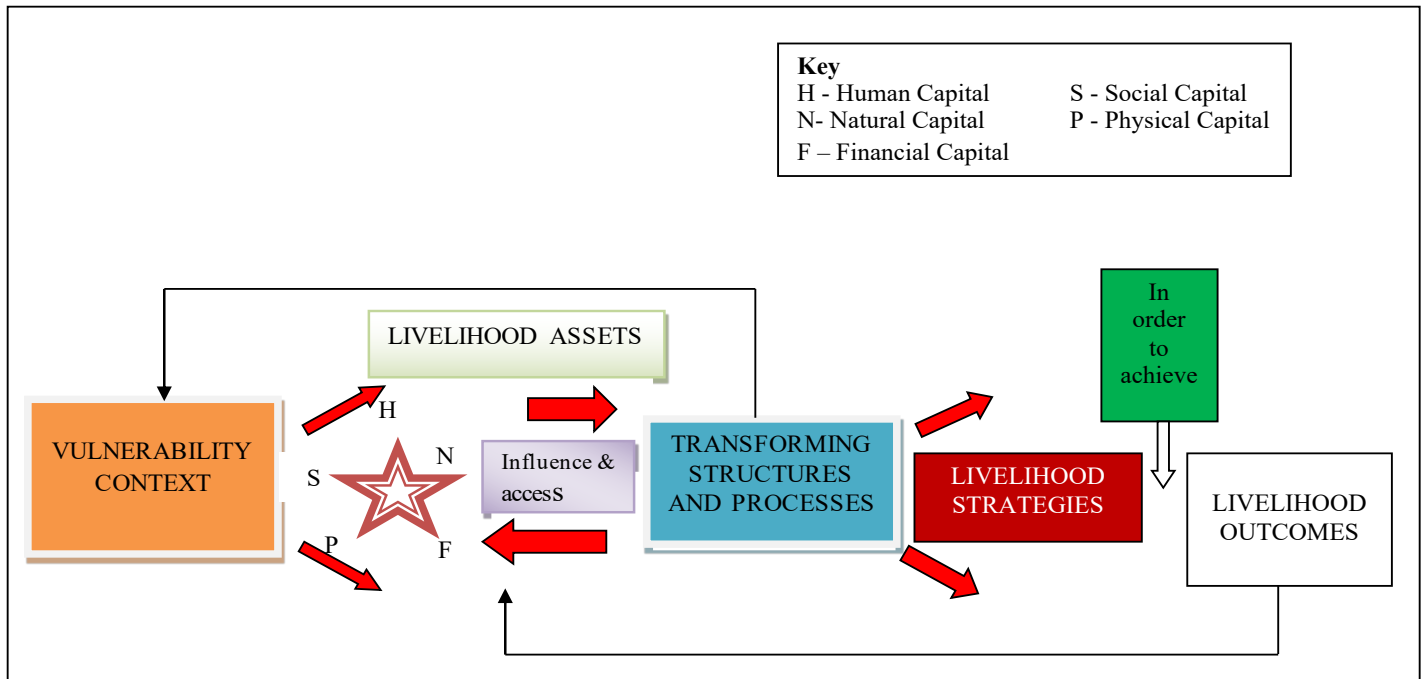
Key
H - Human Capital
N- Natural Capital
F – Financial Capital
S - Social Capital
P - Physical Capital

LIVELIHOOD ASSETS

In order to achieve

VULNERABILITY CONTEXT

H

S

N

P

F

Influence & access

TRANSFORMING STRUCTURES AND PROCESSES

LIVELIHOOD STRATEGIES

LIVELIHOOD OUTCOMES